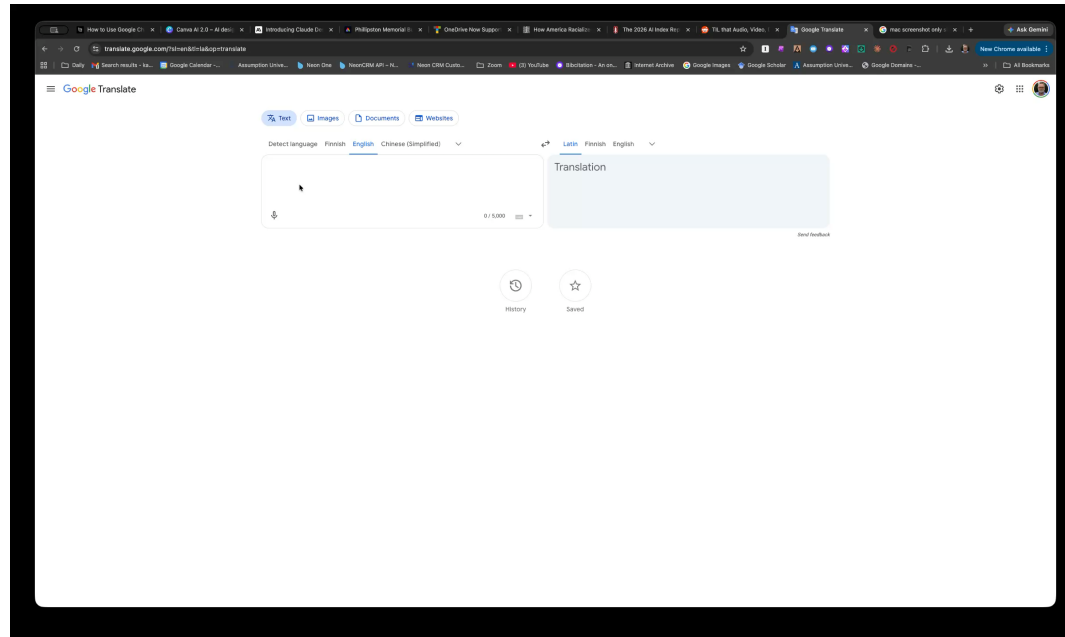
How to Use Google Ch | Canva AI 2.0 – AI desi | Introducing Claude De | Phillipston Memorial | OneDrive Now Suppor | How America Racialize | The 2026 AI Index Rep | TIL that Audio, Video, | Google Translate | mac screenshot only | +

Ask Gemini

translate.google.com/?sl=en&tl=la&op=translate

New Chrome available

Daily | Search results - ka... | Google Calendar -... | Assumption Unive... | Neon One | NeonCRM API – N... | Neon CRM Custo... | Zoom | (3) YouTube | Bibcitation - An on... | Internet Archive | Google Images | Google Scholar | Assumption Unive... | Google Domains -... | All Bookmarks

Google Translate

Text | Images | Documents | Websites

Detect language | Finnish | English | Chinese (Simplified)

Latin | Finnish | English

Translation

0 / 5,000

Send feedback

History

Saved